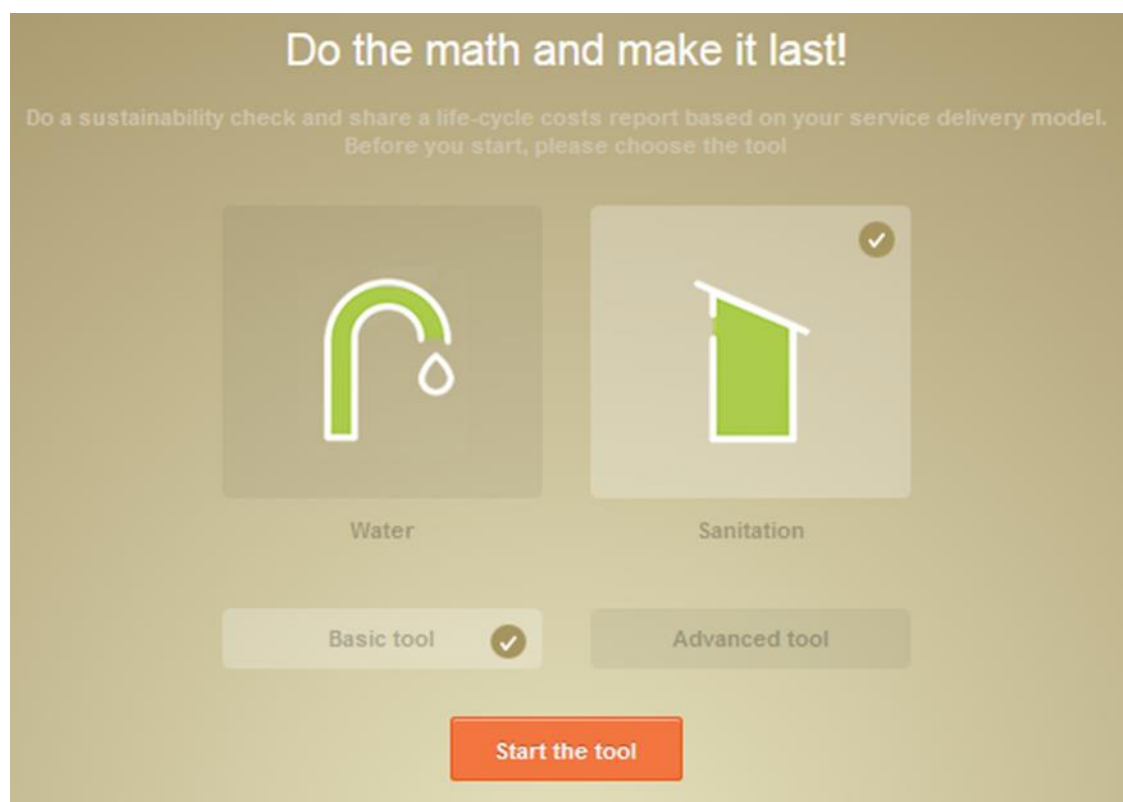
Do the math and make it last!

Do a sustainability check and share a life-cycle costs report based on your service delivery model. Before you start, please choose the tool

Water

Sanitation

Basic tool

Advanced tool

Start the tool